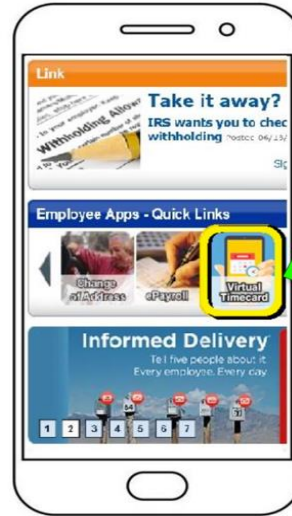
Link

Withholding Allow

Take it away?

IRS wants you to chec withholding Posted 04/13/

Sl

Employee Apps - Quick Links

Change of Address

ePayroll

Virtual Timecard

Informed Delivery

Tell five people about it Every employee. Every day

1 2 3 4 5 6 7